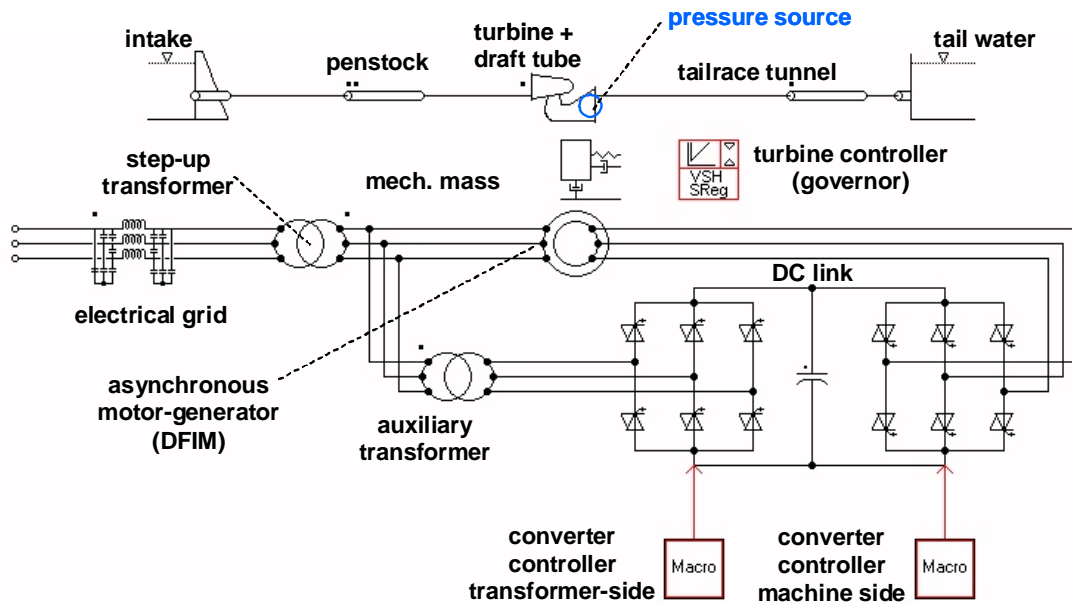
pressure source

intake

penstock

turbine + draft tube

tailrace tunnel

tail water

step-up transformer

mech. mass

VSH SReg

turbine controller (governor)

DC link

electrical grid

asynchronous motor-generator (DFIM)

auxiliary transformer

converter controller transformer-side

Macro

converter controller machine side

Macro